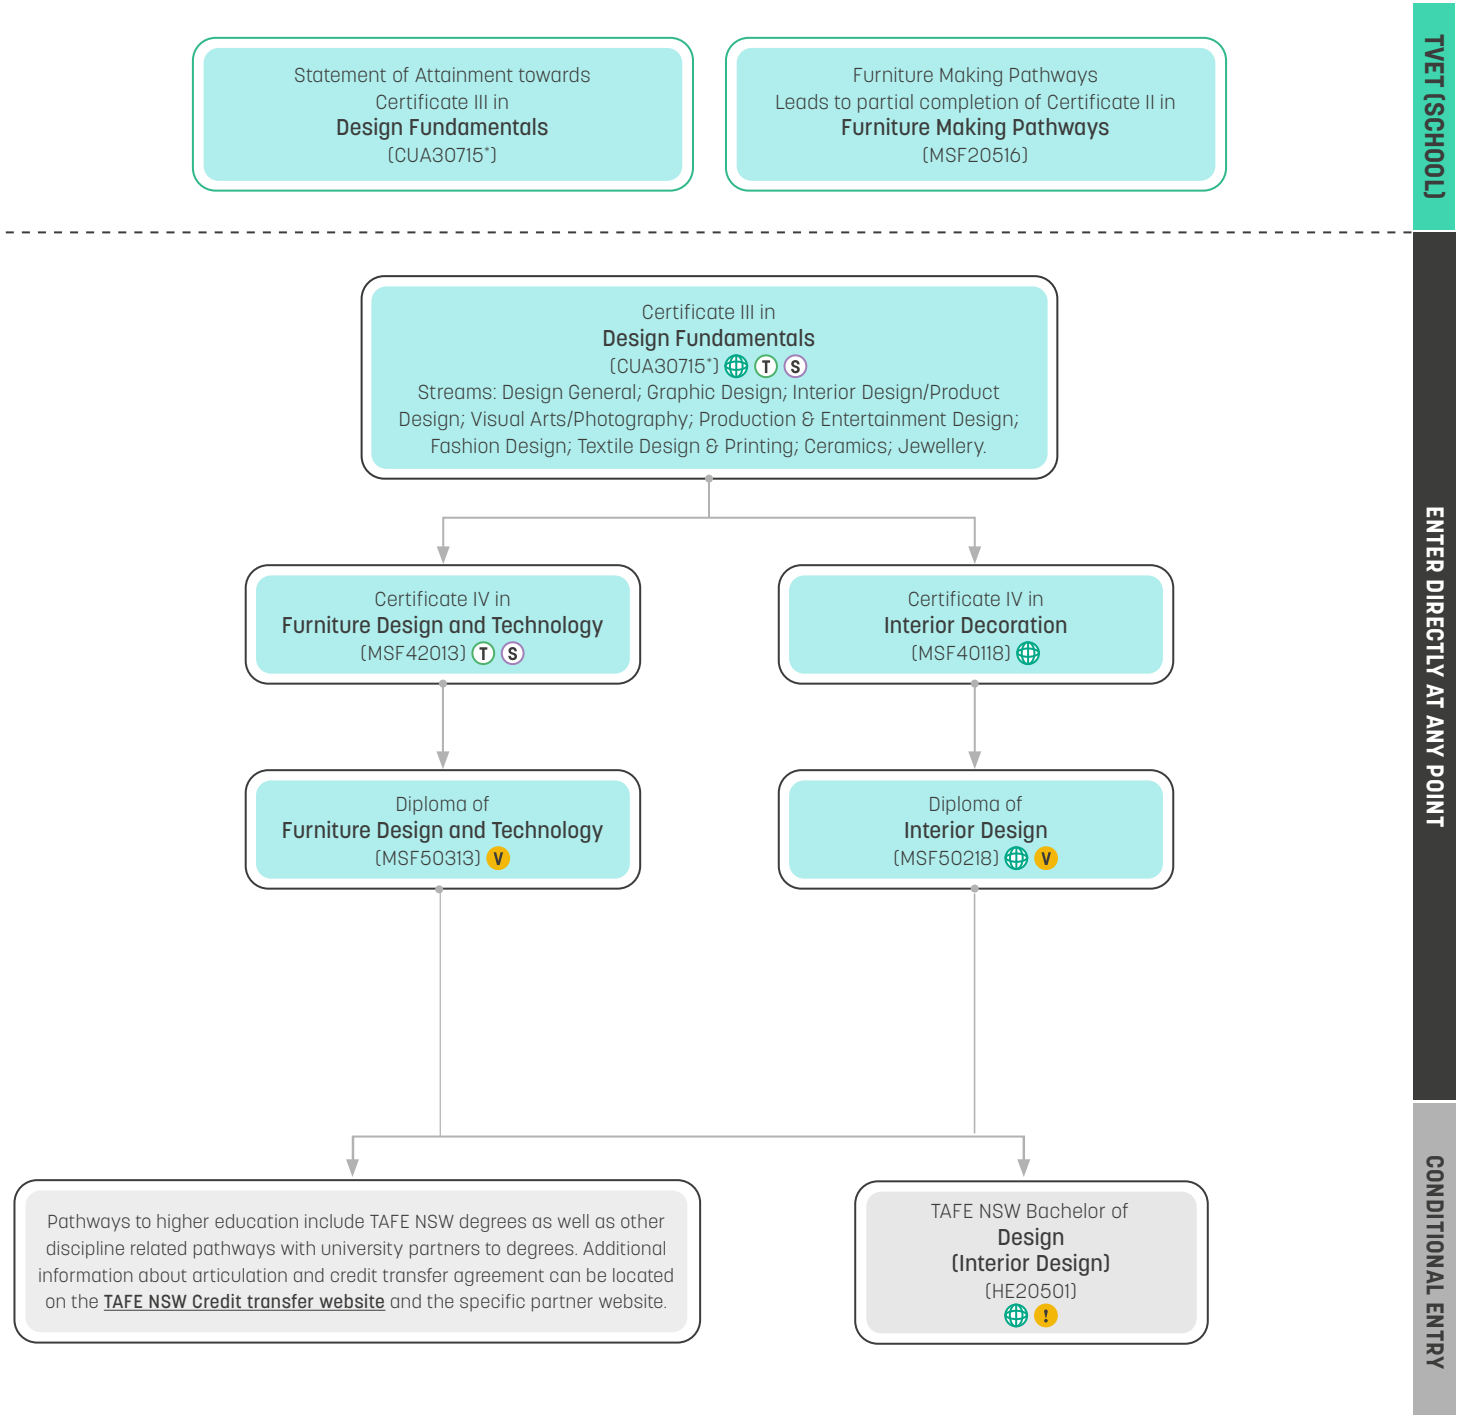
Statement of Attainment towards Certificate III in
Design Fundamentals
(CUA30715*)

Furniture Making Pathways
Leads to partial completion of Certificate II in
Furniture Making Pathways
(MSF20516)

TVET (SCHOOL)

Certificate III in
Design Fundamentals
(CUA30715*) T S
Streams: Design General; Graphic Design; Interior Design/Product Design; Visual Arts/Photography; Production & Entertainment Design; Fashion Design; Textile Design & Printing; Ceramics; Jewellery.

Certificate IV in
Furniture Design and Technology
(MSF42013) T S

Certificate IV in
Interior Decoration
(MSF40118)

Diploma of
Furniture Design and Technology
(MSF50313) V

Diploma of
Interior Design
(MSF50218) V

ENTER DIRECTLY AT ANY POINT

Pathways to higher education include TAFE NSW degrees as well as other discipline related pathways with university partners to degrees. Additional information about articulation and credit transfer agreement can be located on the TAFE NSW Credit transfer website and the specific partner website.

TAFE NSW Bachelor of
Design
(Interior Design)
(HE20501)
!

CONDITIONAL ENTRY